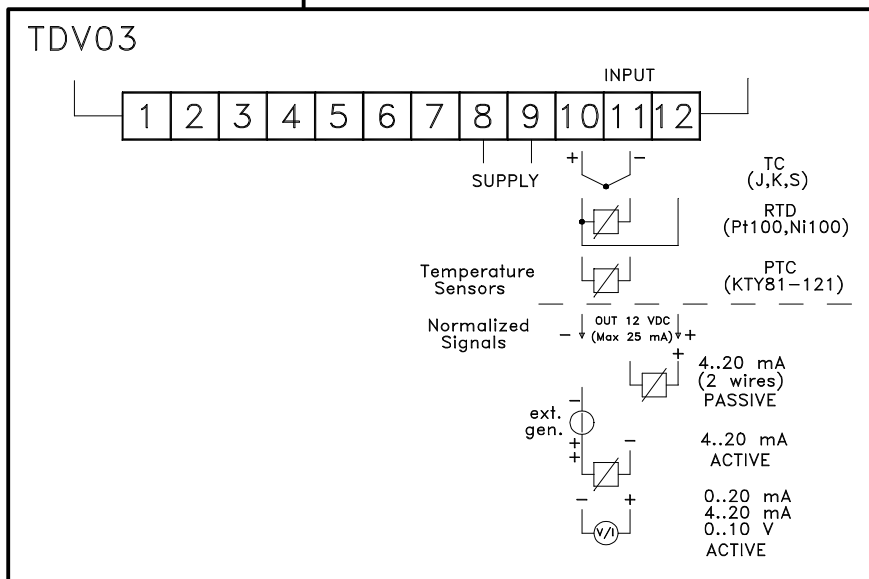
TDV03

INPUT

| 1 | 2 | 3 | 4 | 5 | 6 | 7 | 8 | 9 | 10 | 11 | 12 |
|---|---|---|---|---|---|---|---|---|---|---|---|

SUPPLY

+ −

TC
(J,K,S)

RTD
(Pt100,Ni100)

Temperature Sensors

PTC
(KTY81−121)

Normalized Signals

− OUT 12 VDC (Max 25 mA) +

+

4..20 mA
(2 wires)
PASSIVE

−
ext. gen.
+
+

−

4..20 mA
ACTIVE

− +

V/I

0..20 mA
4..20 mA
0..10 V
ACTIVE